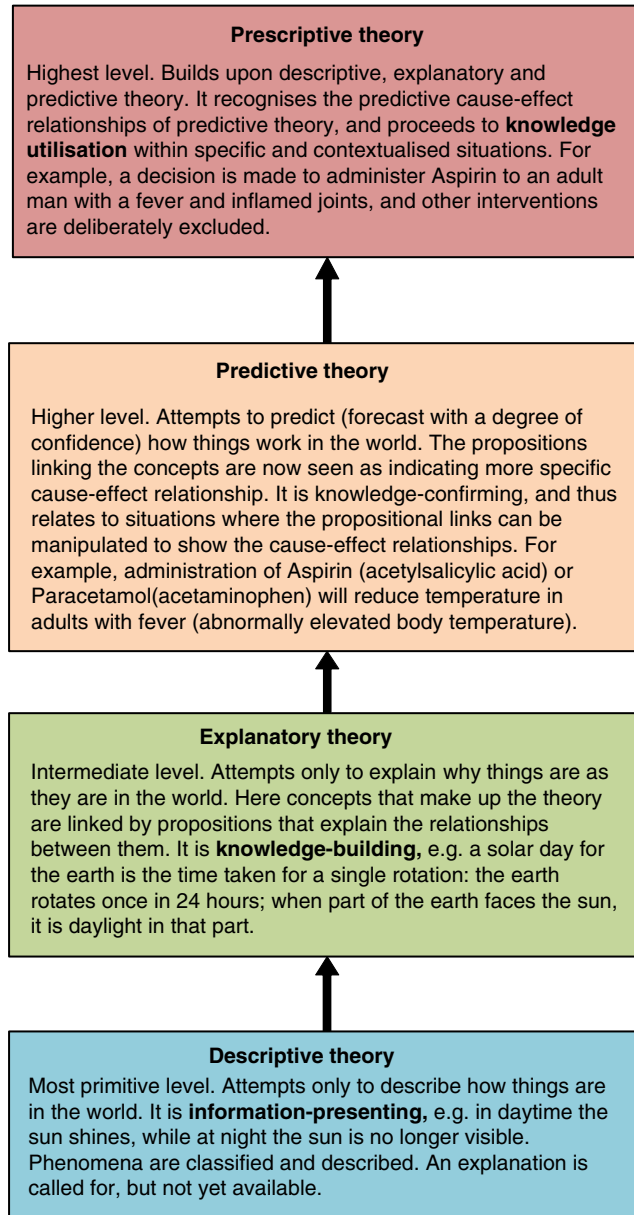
**Prescriptive theory**

Highest level. Builds upon descriptive, explanatory and predictive theory. It recognises the predictive cause-effect relationships of predictive theory, and proceeds to **knowledge utilisation** within specific and contextualised situations. For example, a decision is made to administer Aspirin to an adult man with a fever and inflamed joints, and other interventions are deliberately excluded.

**Predictive theory**

Higher level. Attempts to predict (forecast with a degree of confidence) how things work in the world. The propositions linking the concepts are now seen as indicating more specific cause-effect relationship. It is knowledge-confirming, and thus relates to situations where the propositional links can be manipulated to show the cause-effect relationships. For example, administration of Aspirin (acetylsalicylic acid) or Paracetamol(acetaminophen) will reduce temperature in adults with fever (abnormally elevated body temperature).

**Explanatory theory**

Intermediate level. Attempts only to explain why things are as they are in the world. Here concepts that make up the theory are linked by propositions that explain the relationships between them. It is **knowledge-building,** e.g. a solar day for the earth is the time taken for a single rotation: the earth rotates once in 24 hours; when part of the earth faces the sun, it is daylight in that part.

**Descriptive theory**

Most primitive level. Attempts only to describe how things are in the world. It is **information-presenting,** e.g. in daytime the sun shines, while at night the sun is no longer visible. Phenomena are classified and described. An explanation is called for, but not yet available.